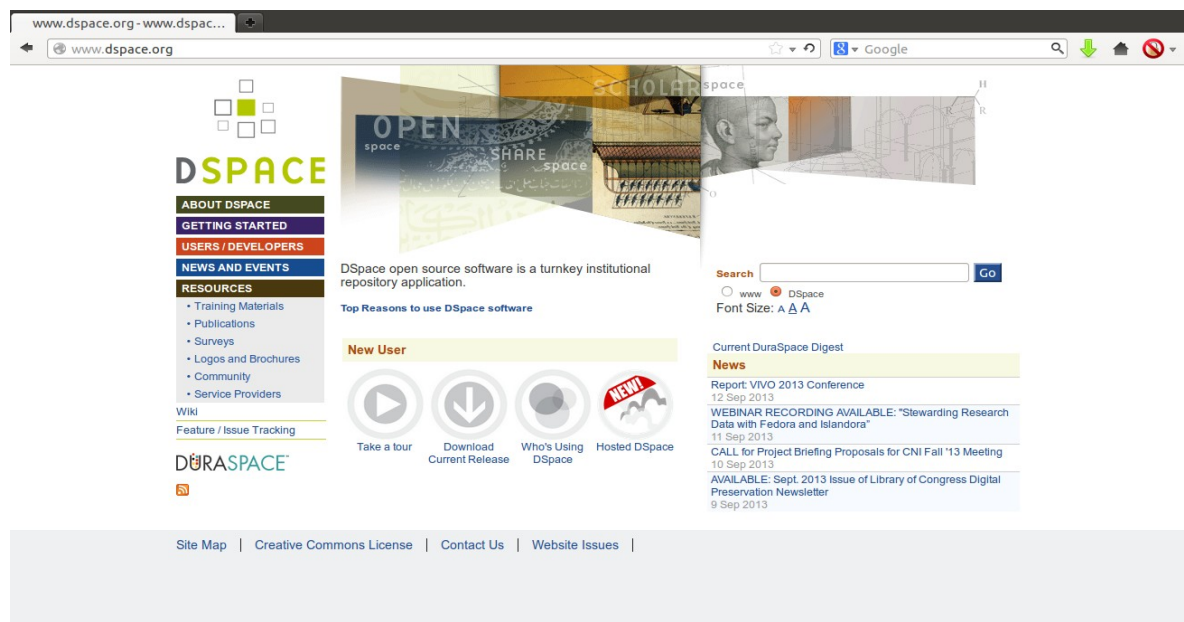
www.dspace.org - www.dspac...

www.dspace.org

Google

DSPACE

ABOUT DSPACE
GETTING STARTED
USERS / DEVELOPERS
NEWS AND EVENTS
RESOURCES
• Training Materials
• Publications
• Surveys
• Logos and Brochures
• Community
• Service Providers
Wiki
Feature / Issue Tracking

DURASPACE

OPEN space SHARE space SCHOLAR space

DSpace open source software is a turnkey institutional repository application.

Top Reasons to use DSpace software

New User

Take a tour
Download Current Release
Who's Using DSpace
NEW! Hosted DSpace

Search Go
www DSpace
Font Size: A A A

Current DuraSpace Digest

News

Report: VIVO 2013 Conference
12 Sep 2013
WEBINAR RECORDING AVAILABLE: "Stewarding Research Data with Fedora and Islandora"
11 Sep 2013
CALL for Project Briefing Proposals for CNI Fall '13 Meeting
10 Sep 2013
AVAILABLE: Sept. 2013 Issue of Library of Congress Digital Preservation Newsletter
9 Sep 2013

Site Map | Creative Commons License | Contact Us | Website Issues |